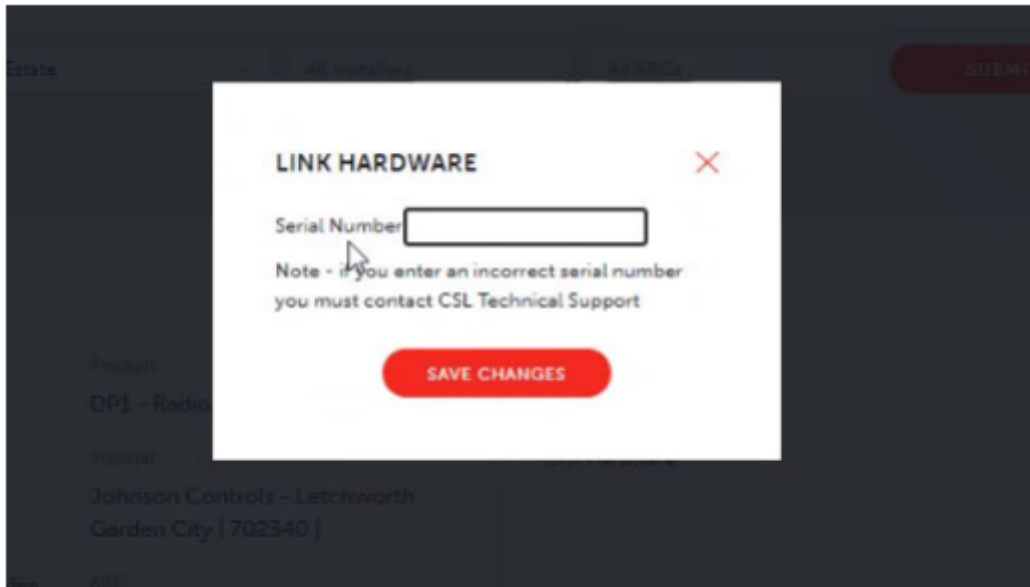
Estate
All Installers
All ARCs
SUBMI

LINK HARDWARE

Serial Number

Note - if you enter an incorrect serial number you must contact CSL Technical Support

SAVE CHANGES

Product
DP1 - Radio

Installer
Johnson Controls - Letchworth Garden City [ 702340 ]

ARC